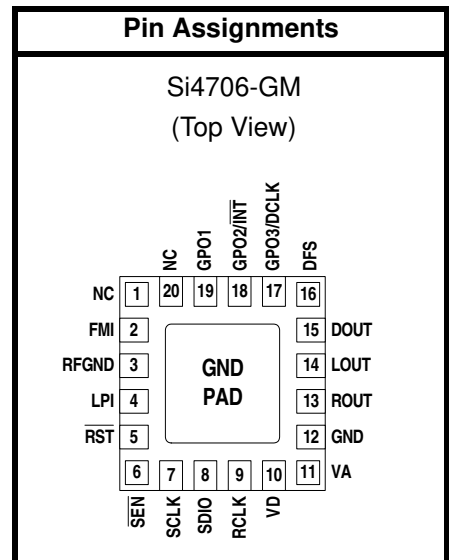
Pin Assignments

Si4706-GM
(Top View)

NC
GPO1
$\text{GPO2}/\overline{\text{INT}}$
GPO3/DCLK
DFS

20 19 18 17 16

NC 1
FMI 2
RFGND 3
LPI 4
$\overline{\text{RST}}$ 5

GND
PAD

15 DOUT
14 LOUT
13 ROUT
12 GND
11 VA

6 7 8 9 10

$\overline{\text{SEN}}$
SCLK
SDIO
RCLK
VD